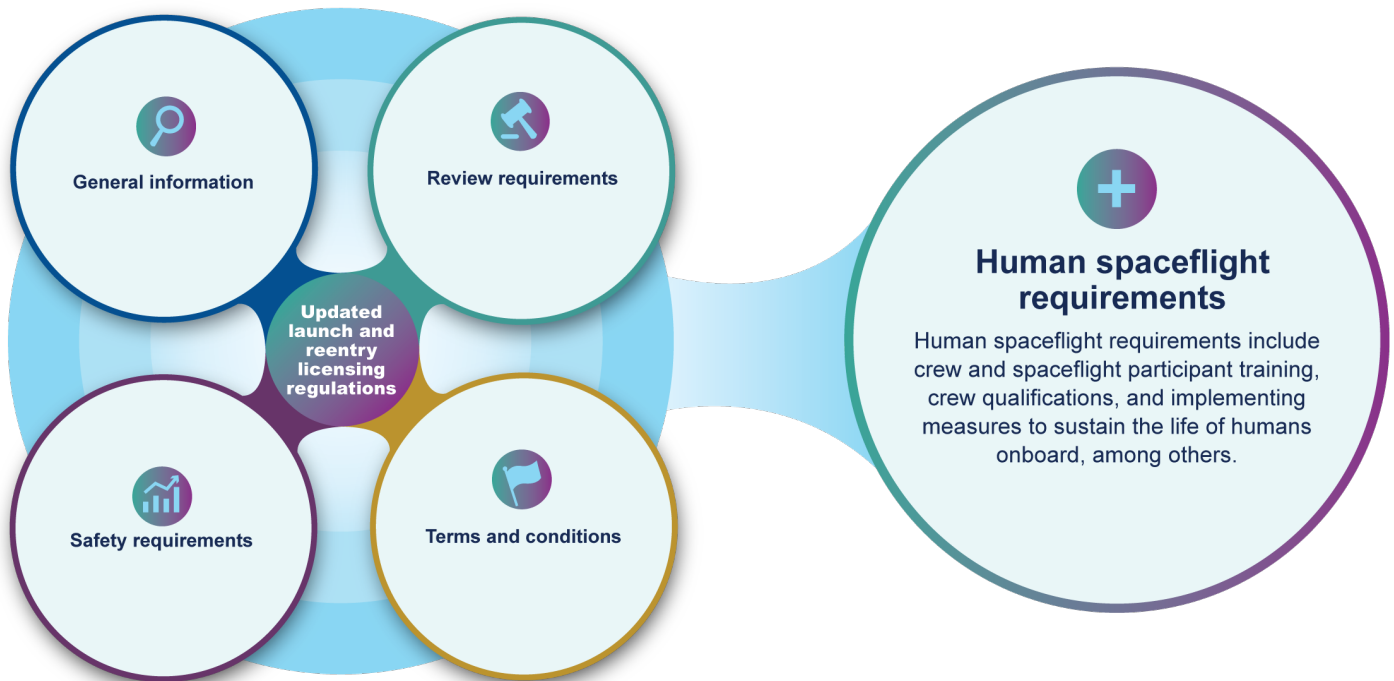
General information

Review requirements

Updated launch and reentry licensing regulations

Safety requirements

Terms and conditions

Human spaceflight requirements

Human spaceflight requirements include crew and spaceflight participant training, crew qualifications, and implementing measures to sustain the life of humans onboard, among others.